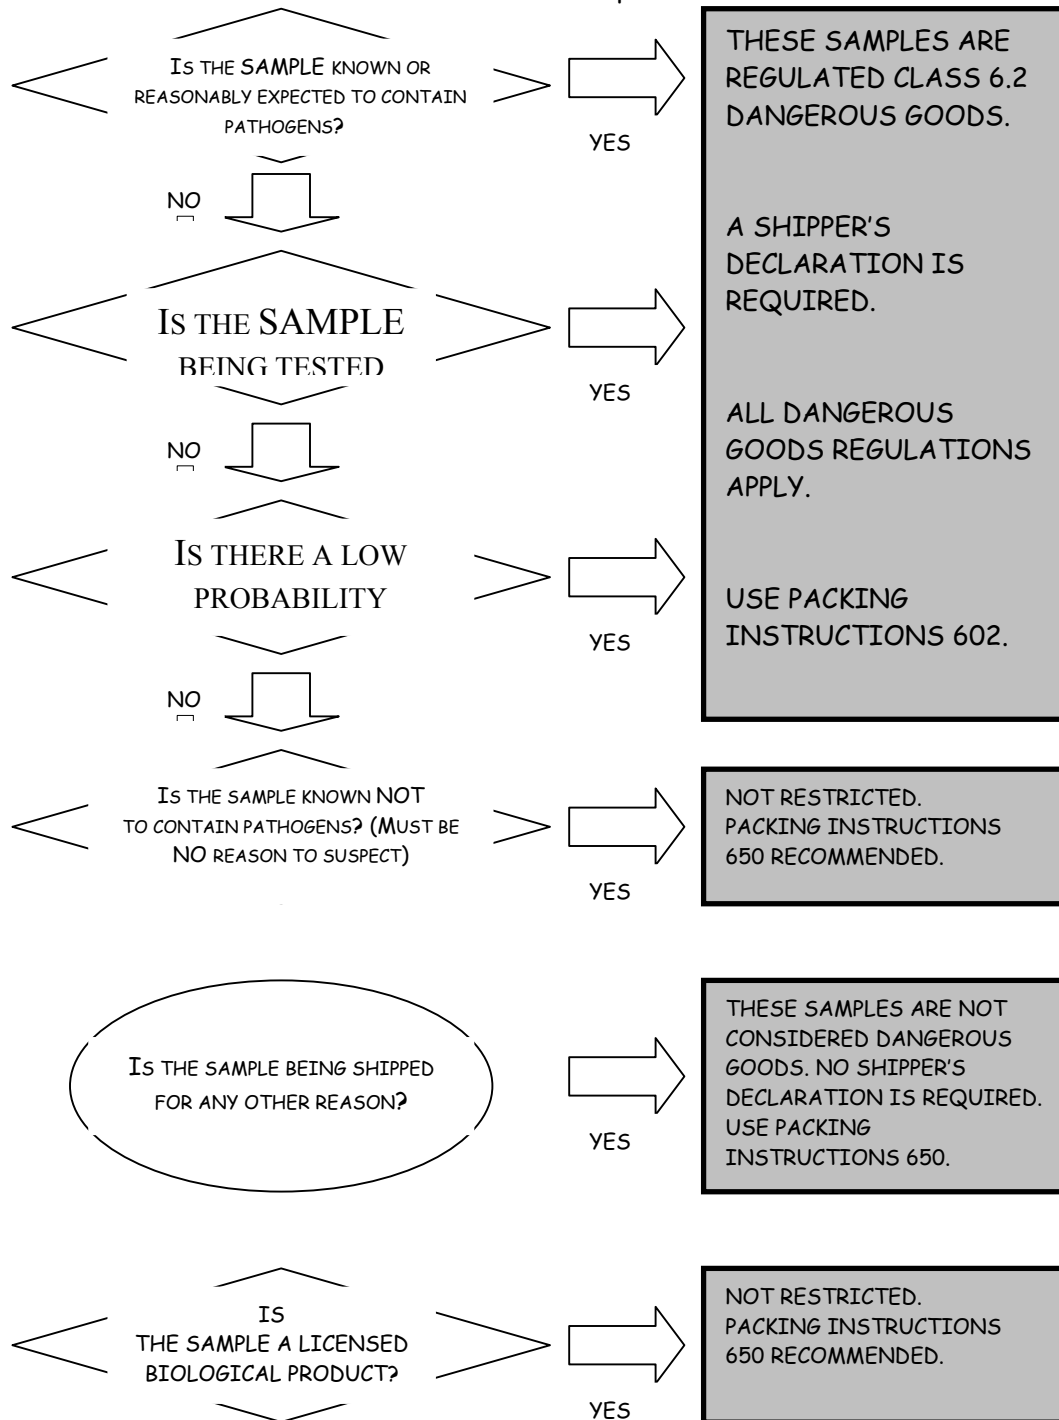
IS THE SAMPLE KNOWN OR REASONABLY EXPECTED TO CONTAIN PATHOGENS?

YES

THESE SAMPLES ARE REGULATED CLASS 6.2 DANGEROUS GOODS.

A SHIPPER'S DECLARATION IS REQUIRED.

ALL DANGEROUS GOODS REGULATIONS APPLY.

USE PACKING INSTRUCTIONS 602.

NO

IS THE SAMPLE BEING TESTED

YES

NO

IS THERE A LOW PROBABILITY

YES

NO

IS THE SAMPLE KNOWN NOT TO CONTAIN PATHOGENS? (MUST BE NO REASON TO SUSPECT)

YES

NOT RESTRICTED. PACKING INSTRUCTIONS 650 RECOMMENDED.

IS THE SAMPLE BEING SHIPPED FOR ANY OTHER REASON?

YES

THESE SAMPLES ARE NOT CONSIDERED DANGEROUS GOODS. NO SHIPPER'S DECLARATION IS REQUIRED. USE PACKING INSTRUCTIONS 650.

IS THE SAMPLE A LICENSED BIOLOGICAL PRODUCT?

YES

NOT RESTRICTED. PACKING INSTRUCTIONS 650 RECOMMENDED.